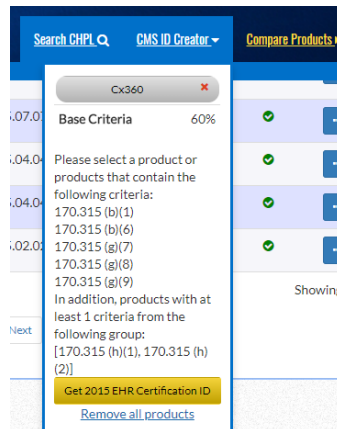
Search CHPL
CMS ID Creator
Compare Products

Cx360
×

Base Criteria 60%

Please select a product or products that contain the following criteria:
170.315 (b)(1)
170.315 (b)(6)
170.315 (g)(7)
170.315 (g)(8)
170.315 (g)(9)
In addition, products with at least 1 criteria from the following group:
[170.315 (h)(1), 170.315 (h)(2)]

Get 2015 EHR Certification ID

Remove all products

.07.0
.04.0
.04.0
.02.0

Showin

Next